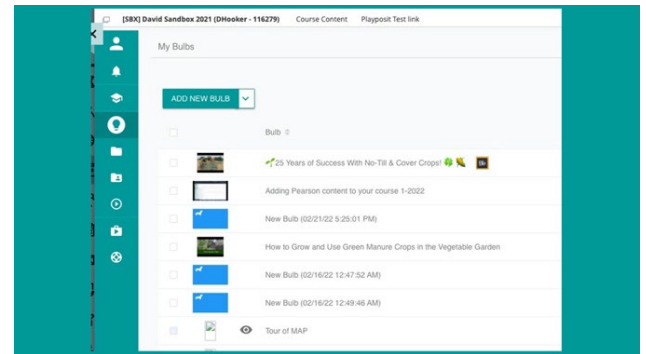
[SBX] David Sandbox 2021 (DHooker - 116279) Course Content Playposit Test link

My Bulbs

ADD NEW BULB

Bulb

25 Years of Success With No-Till & Cover Crops!

Adding Pearson content to your course 1-2022

New Bulb (02/21/22 5:25:01 PM)

How to Grow and Use Green Manure Crops in the Vegetable Garden

New Bulb (02/16/22 12:47:52 AM)

New Bulb (02/16/22 12:49:46 AM)

Tour of MAP